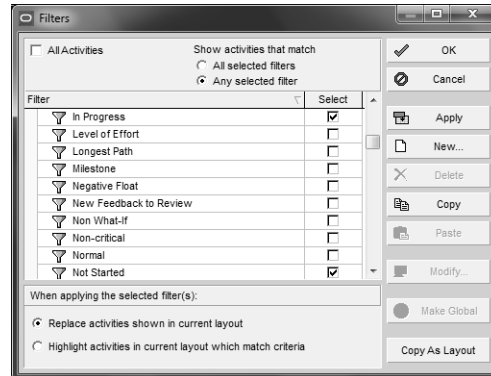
Filters

All Activities

Show activities that match
All selected filters
Any selected filter

| Filter | Select |
|---|---|
| In Progress | ☑ |
| Level of Effort | ☐ |
| Longest Path | ☐ |
| Milestone | ☐ |
| Negative Float | ☐ |
| New Feedback to Review | ☐ |
| Non What-If | ☐ |
| Non-critical | ☐ |
| Normal | ☐ |
| Not Started | ☑ |

When applying the selected filter(s):

Replace activities shown in current layout

Highlight activities in current layout which match criteria

OK
Cancel
Apply
New...
Delete
Copy
Paste
Modify...
Make Global
Copy As Layout